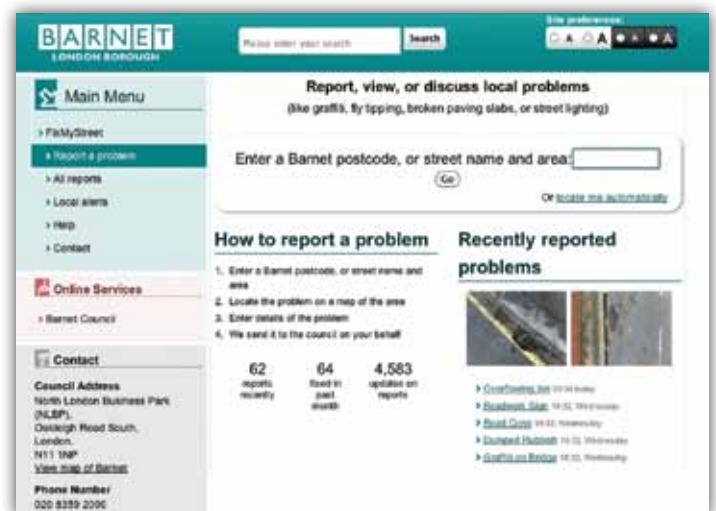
BARNET
LONDON BOROUGH

Please enter your search
Search

Site preferences:
A A A A

Main Menu

› FixMyStreet
› Report a problem
› All reports
› Local alerts
› Help
› Contact

Online Services

› Barnet Council

Contact

Council Address
North London Business Park (NLBP), Oakleigh Road South, London, N11 1NP
View map of Barnet

Phone Number
020 8359 2000

Report, view, or discuss local problems
(like graffiti, fly tipping, broken paving slabs, or street lighting)

Enter a Barnet postcode, or street name and area:
Go
Or locate me automatically

How to report a problem

1. Enter a Barnet postcode, or street name and area
2. Locate the problem on a map of the area
3. Enter details of the problem
4. We send it to the council on your behalf

62 reports recently
64 fixed in past month
4,583 updates on reports

Recently reported problems

› Overflowing bin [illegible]
› Roadwork Sign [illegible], Wednesday
› Road Cone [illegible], Wednesday
› Dumped Rubbish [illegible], Wednesday
› Graffiti on Bridge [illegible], Wednesday